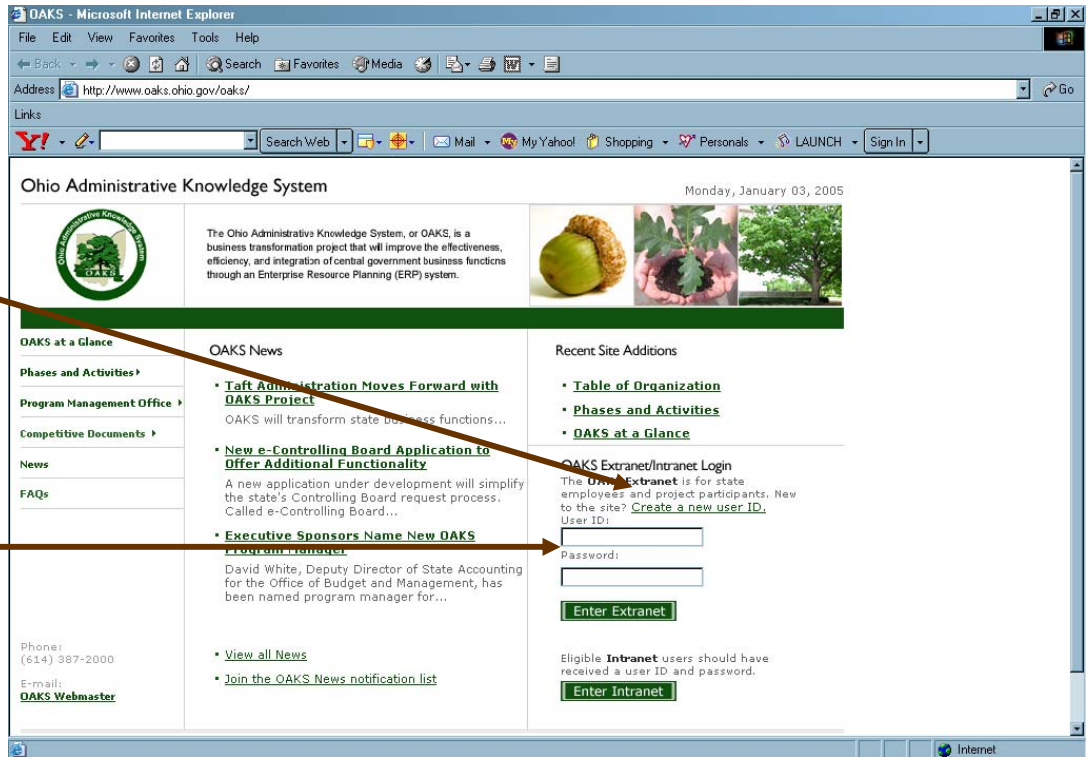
OAKS - Microsoft Internet Explorer

File Edit View Favorites Tools Help

Back Search Favorites Media

Address http://www.oaks.ohio.gov/oaks/ Go

Links

Search Web Mail My Yahoo! Shopping Personals LAUNCH Sign In

Ohio Administrative Knowledge System

Monday, January 03, 2005

Ohio Administrative Knowledge System OAKS

The Ohio Administrative Knowledge System, or OAKS, is a business transformation project that will improve the effectiveness, efficiency, and integration of central government business functions through an Enterprise Resource Planning (ERP) system.

OAKS at a Glance

Phases and Activities

Program Management Office

Competitive Documents

News

FAQs

OAKS News

• Taft Administration Moves Forward with OAKS Project

OAKS will transform state business functions...

• New e-Controlling Board Application to Offer Additional Functionality

A new application under development will simplify the state's Controlling Board request process. Called e-Controlling Board...

• Executive Sponsors Name New OAKS Program Manager

David White, Deputy Director of State Accounting for the Office of Budget and Management, has been named program manager for...

• View all News

• Join the OAKS News notification list

Recent Site Additions

• Table of Organization

• Phases and Activities

• OAKS at a Glance

OAKS Extranet/Intranet Login

The OAKS Extranet is for state employees and project participants. New to the site? Create a new user ID.

User ID:

Password:

Enter Extranet

Eligible Intranet users should have received a user ID and password.

Enter Intranet

Phone:
(614) 387-2000

E-mail:
OAKS Webmaster

Internet